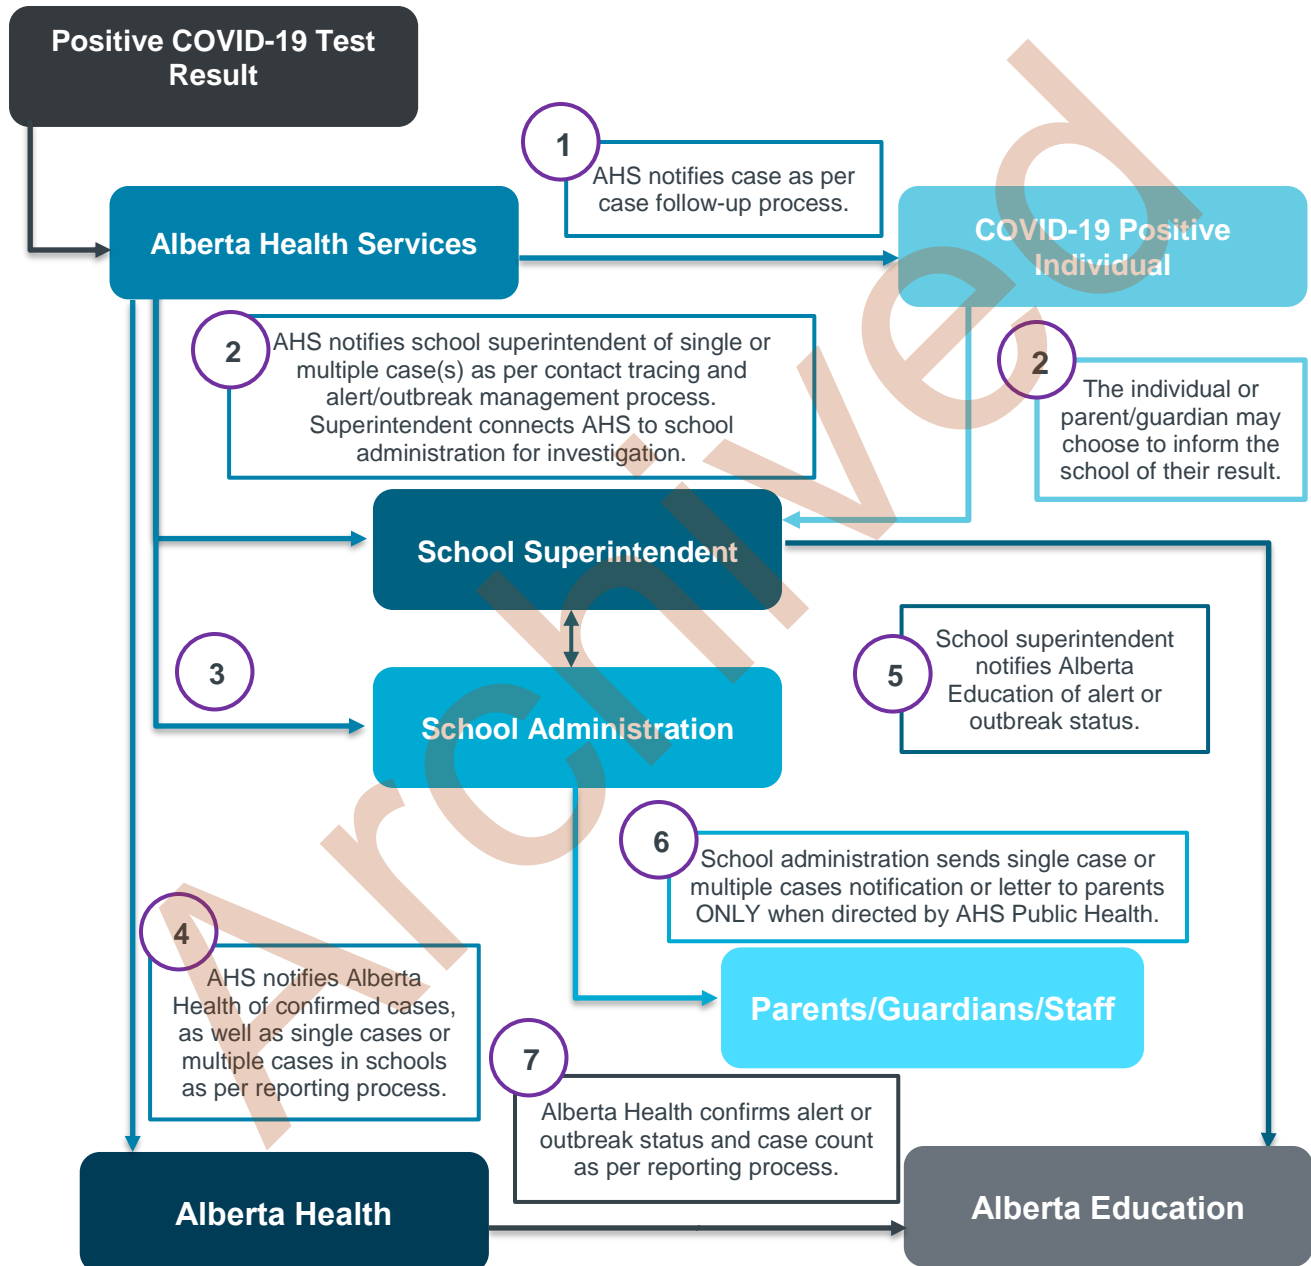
Positive COVID-19 Test Result

1
AHS notifies case as per case follow-up process.

Alberta Health Services

COVID-19 Positive Individual

2
AHS notifies school superintendent of single or multiple case(s) as per contact tracing and alert/outbreak management process. Superintendent connects AHS to school administration for investigation.

2
The individual or parent/guardian may choose to inform the school of their result.

School Superintendent

3

School Administration

5
School superintendent notifies Alberta Education of alert or outbreak status.

6
School administration sends single case or multiple cases notification or letter to parents ONLY when directed by AHS Public Health.

4
AHS notifies Alberta Health of confirmed cases, as well as single cases or multiple cases in schools as per reporting process.

Parents/Guardians/Staff

7
Alberta Health confirms alert or outbreak status and case count as per reporting process.

Alberta Health

Alberta Education

Archived